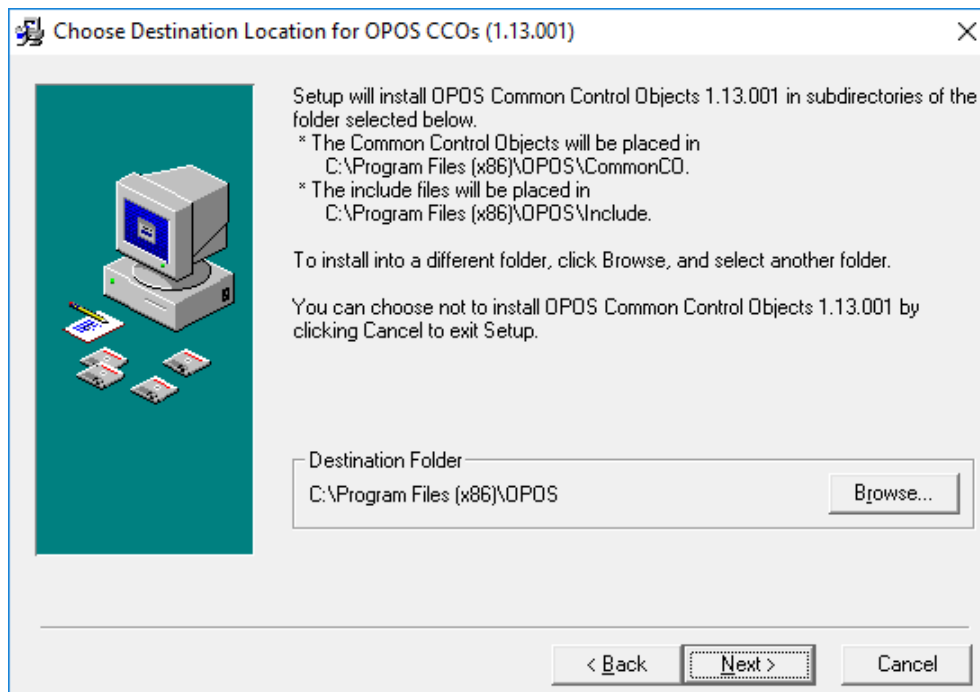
Choose Destination Location for OPOS CCOs (1.13.001)

Setup will install OPOS Common Control Objects 1.13.001 in subdirectories of the folder selected below.
* The Common Control Objects will be placed in
C:\Program Files (x86)\OPOS\CommonCO.
* The include files will be placed in
C:\Program Files (x86)\OPOS\Include.

To install into a different folder, click Browse, and select another folder.

You can choose not to install OPOS Common Control Objects 1.13.001 by clicking Cancel to exit Setup.

Destination Folder
C:\Program Files (x86)\OPOS
Browse...

< Back
Next >
Cancel